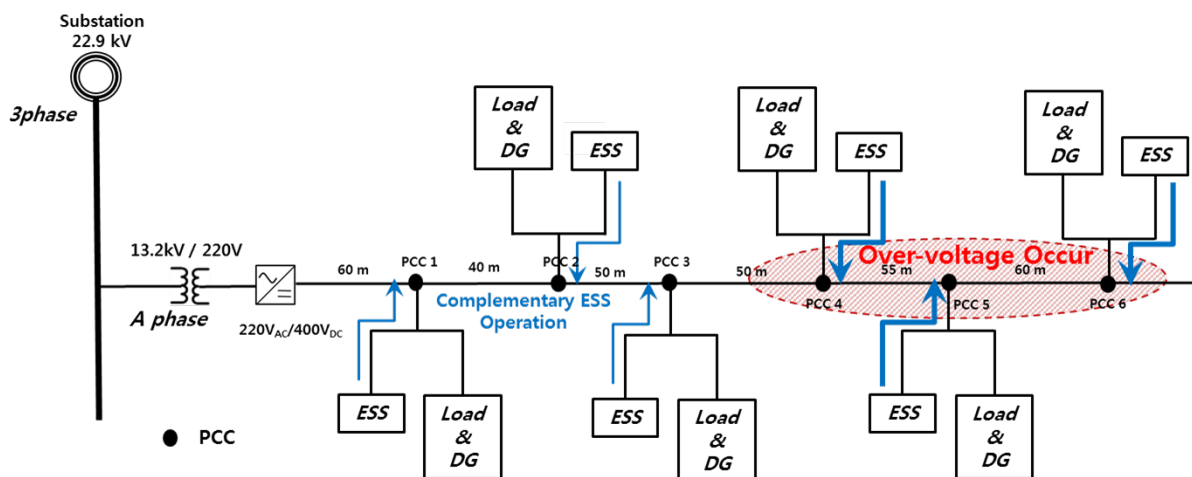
Substation
22.9 kV

3phase

13.2kV / 220V

A phase

220V$_{AC}$/400V$_{DC}$

60 m
PCC 1
40 m
Load & DG
ESS
PCC 2
50 m
PCC 3
Complementary ESS Operation
50 m
Load & DG
ESS
Over-voltage Occur
PCC 4
55 m
PCC 5
60 m
Load & DG
ESS
PCC 6

ESS
Load & DG
ESS
Load & DG
ESS
Load & DG

PCC